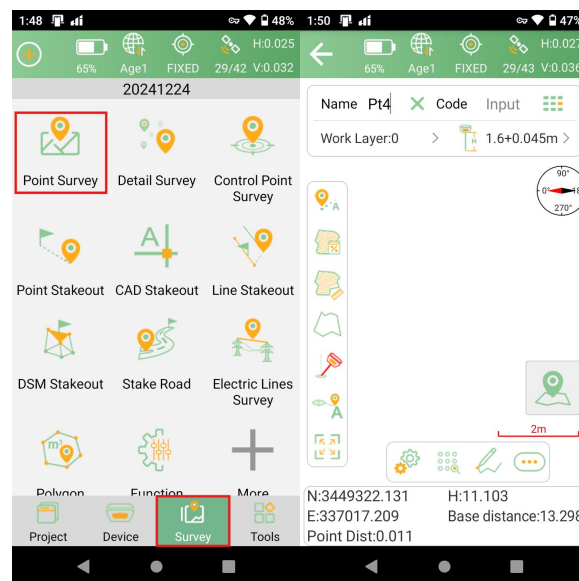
1:48 48%
65% Age1 FIXED 29/42 H:0.025 V:0.032
20241224
Point Survey
Detail Survey
Control Point Survey
Point Stakeout
CAD Stakeout
Line Stakeout
DSM Stakeout
Stake Road
Electric Lines Survey
Polygon
Function
More
Project
Device
Survey
Tools

1:50 47
65% Age1 FIXED 29/43 H:0.027 V:0.036
Name Pt4 Code Input
Work Layer:0 1.6+0.045m
90° 0° 270°
2m
N:3449322.131 H:11.103
E:337017.209 Base distance:13.298
Point Dist:0.011